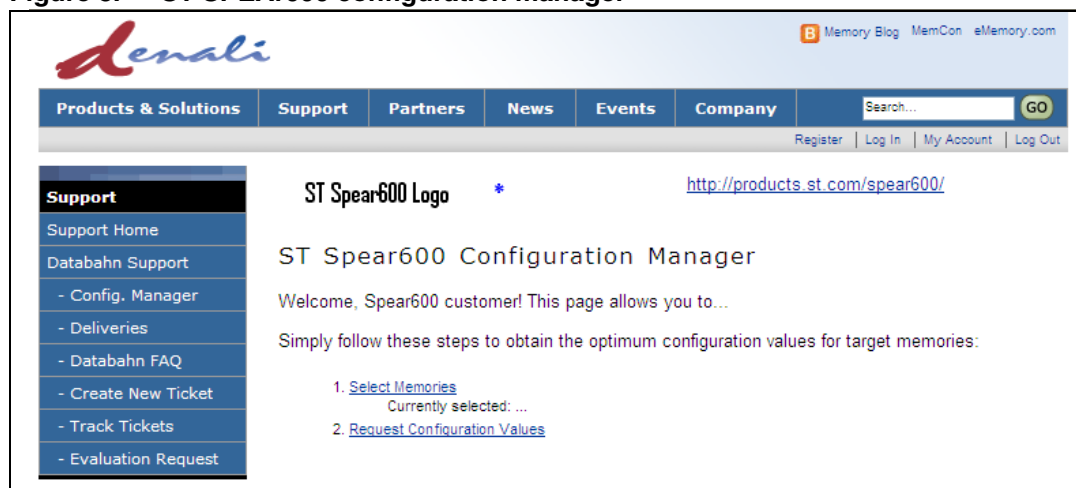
denali

B Memory Blog MemCon eMemory.com

Products & Solutions | Support | Partners | News | Events | Company

Search... GO

Register | Log In | My Account | Log Out

Support
Support Home
Databahn Support
- Config. Manager
- Deliveries
- Databahn FAQ
- Create New Ticket
- Track Tickets
- Evaluation Request

ST Spear600 Logo *

http://products.st.com/spear600/

ST Spear600 Configuration Manager

Welcome, Spear600 customer! This page allows you to...

Simply follow these steps to obtain the optimum configuration values for target memories:

1. Select Memories
Currently selected: ...
2. Request Configuration Values